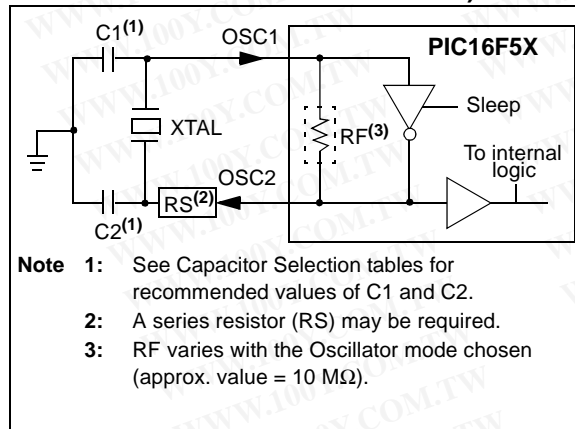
C1$^{(1)}$

OSC1

PIC16F5X

XTAL

RF$^{(3)}$

Sleep

To internal logic

OSC2

RS$^{(2)}$

C2$^{(1)}$

WWW.100Y.COM.TW

**Note 1:** See Capacitor Selection tables for recommended values of C1 and C2.

**2:** A series resistor (RS) may be required.

**3:** RF varies with the Oscillator mode chosen (approx. value = 10 MΩ).